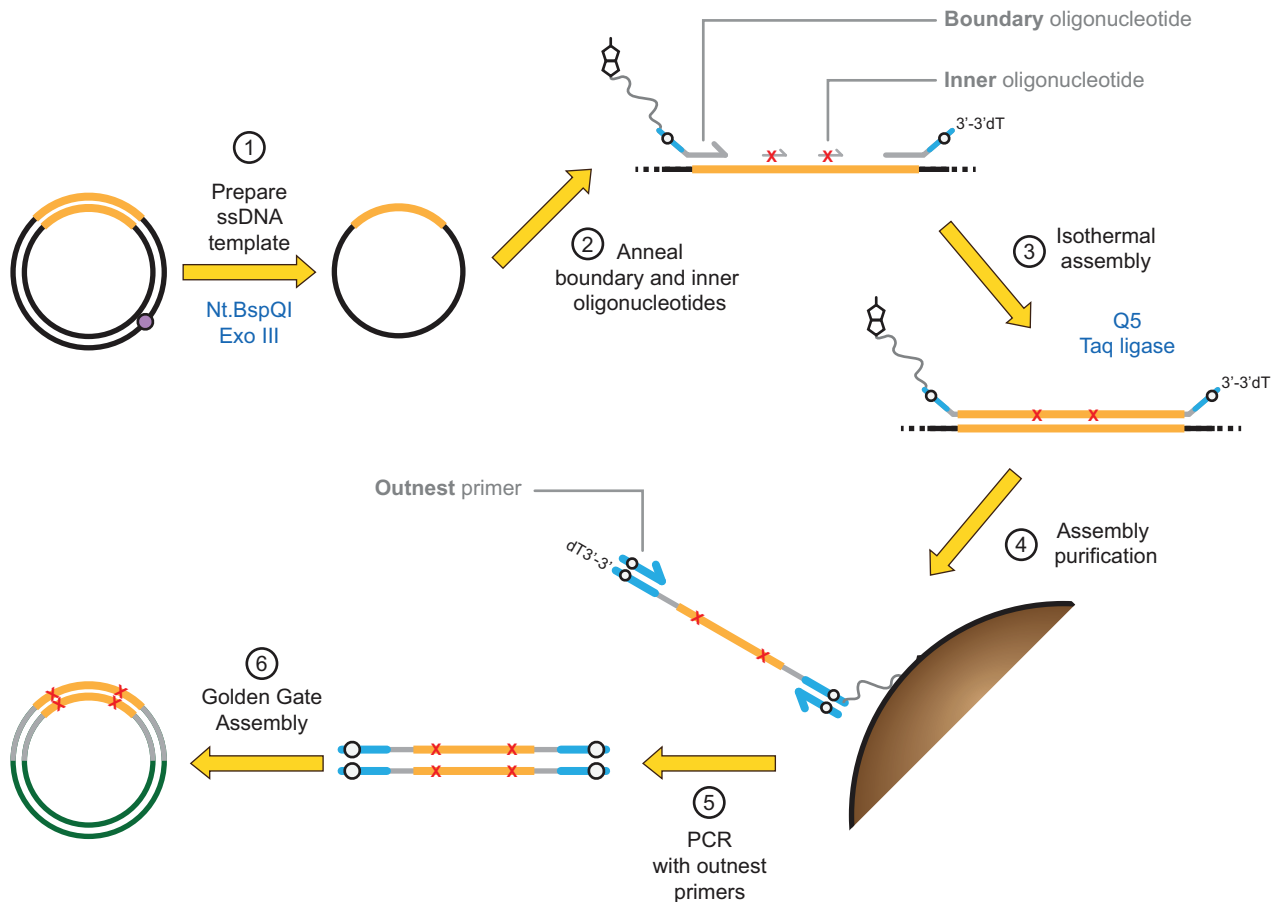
Boundary oligonucleotide

Inner oligonucleotide

3'-3'dT

1
Prepare ssDNA template

Nt.BspQI
Exo III

2
Anneal boundary and inner oligonucleotides

3
Isothermal assembly

Q5
Taq ligase

3'-3'dT

Outnest primer

dT3'-3'

4
Assembly purification

6
Golden Gate Assembly

5
PCR with outnest primers